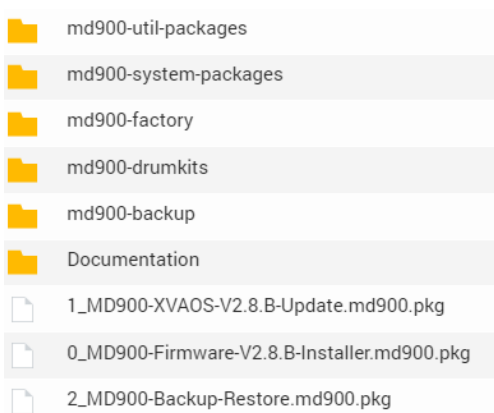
md900-util-packages

md900-system-packages

md900-factory

md900-drumkits

md900-backup

Documentation

1_MD900-XVAOS-V2.8.B-Update.md900.pkg

0_MD900-Firmware-V2.8.B-Installer.md900.pkg

2_MD900-Backup-Restore.md900.pkg